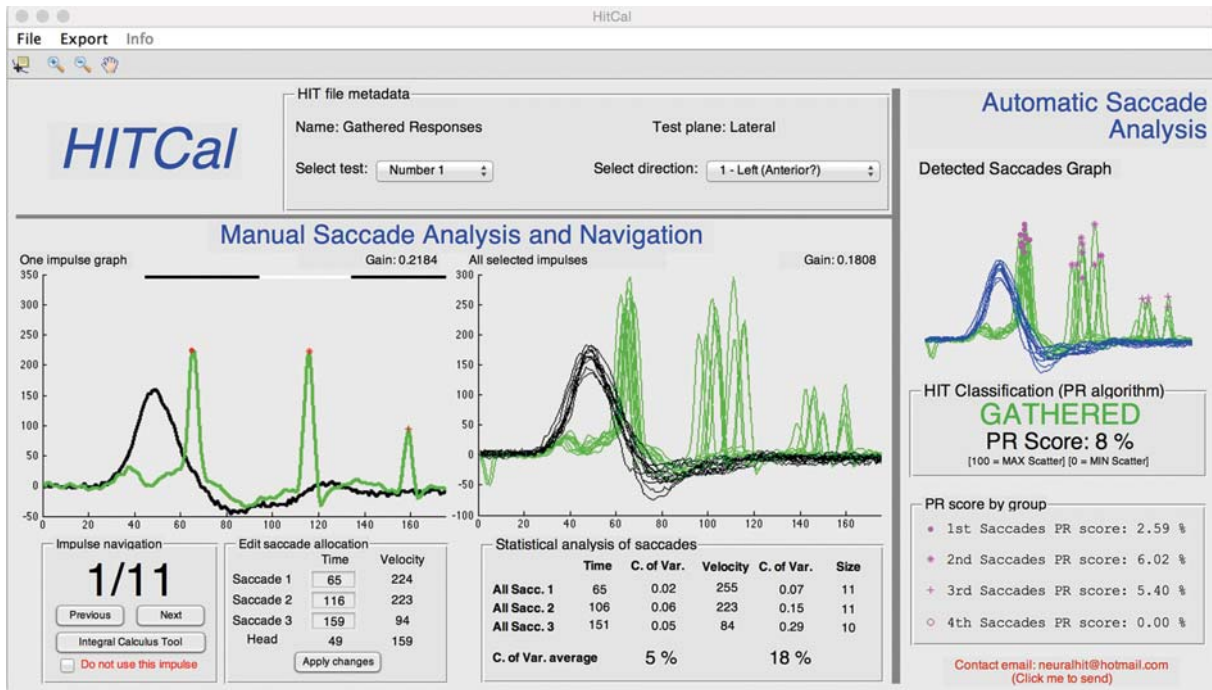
HitCal

File Export Info

HITCal

HIT file metadata

Name: Gathered Responses

Test plane: Lateral

Select test: Number 1

Select direction: 1 - Left (Anterior?)

Automatic Saccade Analysis

Detected Saccades Graph

Manual Saccade Analysis and Navigation

One impulse graph

Gain: 0.2184

All selected impulses

Gain: 0.1808

350 300 250 200 150 100 50 0 -50

0 20 40 60 80 100 120 140 160

300 250 200 150 100 50 0 -50 -100

0 20 40 60 80 100 120 140 160

HIT Classification (PR algorithm)

GATHERED

PR Score: 8 %

[100 = MAX Scatter] [0 = MIN Scatter]

PR score by group

1st Saccades PR score: 2.59 %

2nd Saccades PR score: 6.02 %

3rd Saccades PR score: 5.40 %

4th Saccades PR score: 0.00 %

Impulse navigation

1/11

Previous

Next

Integral Calculus Tool

Do not use this impulse

Edit saccade allocation

| | Time | Velocity |
|---|---|---|
| Saccade 1 | 65 | 224 |
| Saccade 2 | 116 | 223 |
| Saccade 3 | 159 | 94 |
| Head | 49 | 159 |

Apply changes

Statistical analysis of saccades

| | Time | C. of Var. | Velocity | C. of Var. | Size |
|---|---|---|---|---|---|
| All Sacc. 1 | 65 | 0.02 | 255 | 0.07 | 11 |
| All Sacc. 2 | 106 | 0.06 | 223 | 0.15 | 11 |
| All Sacc. 3 | 151 | 0.05 | 84 | 0.29 | 10 |
| C. of Var. average | | 5 % | | 18 % | |

Contact email: neuralhit@hotmail.com
(Click me to send)